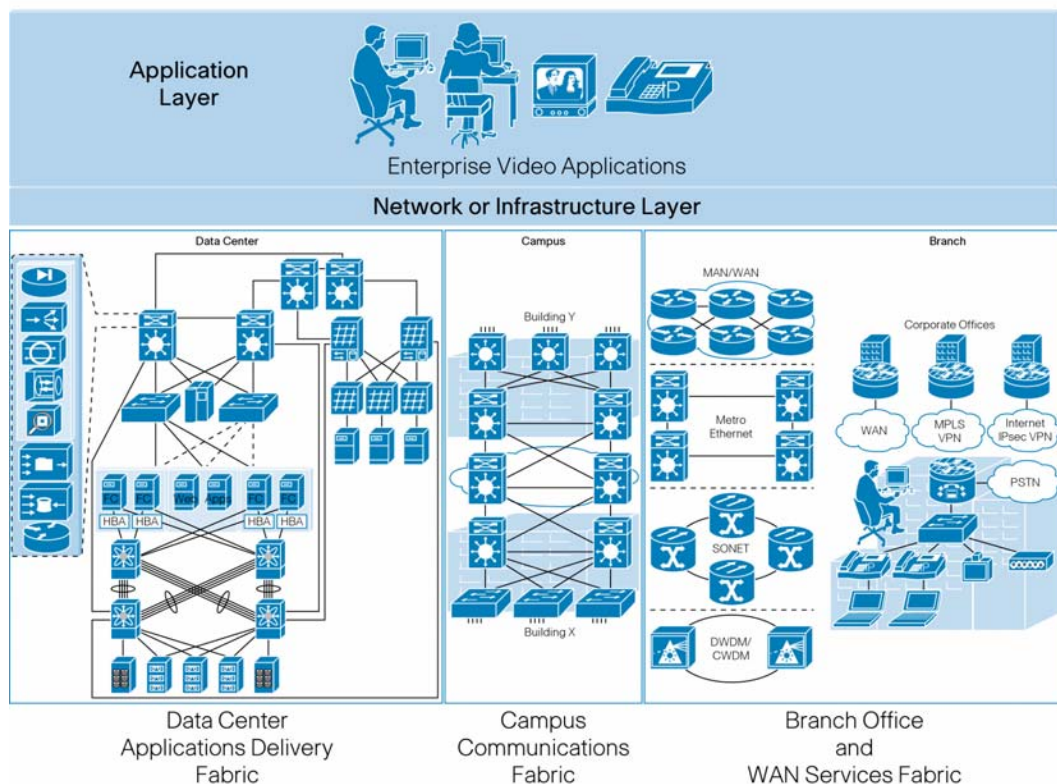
Application Layer

Enterprise Video Applications

Network or Infrastructure Layer

Data Center

FC FC Web Apps FC FC

HBA HBA HBA HBA

Campus

Building Y

Building X

Branch

MAN/WAN

Metro Ethernet

SONET

DWDM/ CWDM

Corporate Offices

WAN

MPLS VPN

Internet IPsec VPN

PSTN

Data Center Applications Delivery Fabric

Campus Communications Fabric

Branch Office and WAN Services Fabric